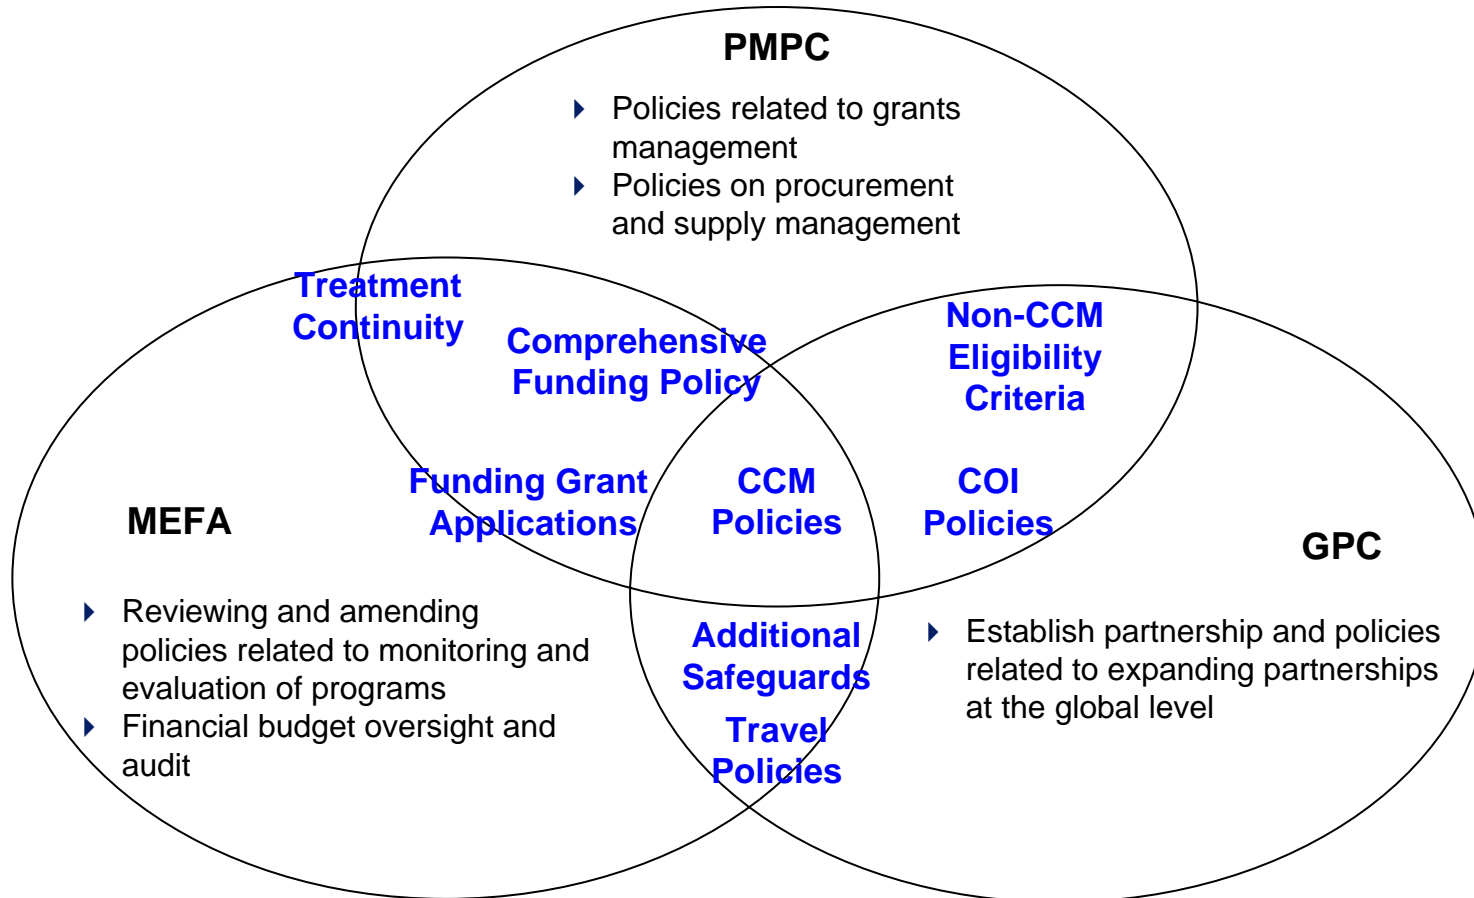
PMPC

Policies related to grants management

Policies on procurement and supply management

Treatment Continuity

Comprehensive Funding Policy

Non-CCM Eligibility Criteria

Funding Grant Applications

CCM Policies

COI Policies

MEFA

GPC

Reviewing and amending policies related to monitoring and evaluation of programs

Financial budget oversight and audit

Additional Safeguards

Travel Policies

Establish partnership and policies related to expanding partnerships at the global level